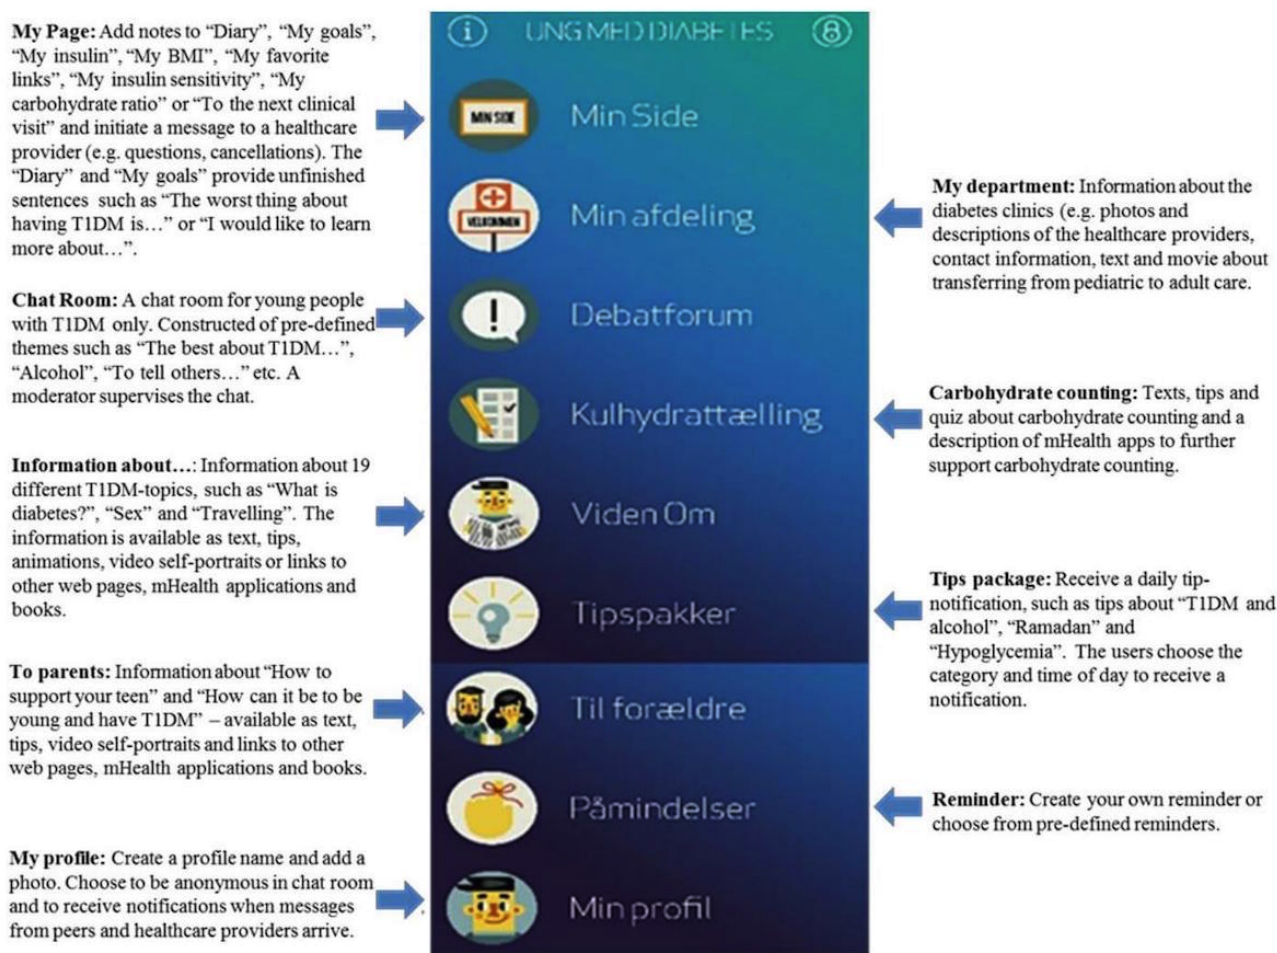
My Page: Add notes to "Diary", "My goals", "My insulin", "My BMI", "My favorite links", "My insulin sensitivity", "My carbohydrate ratio" or "To the next clinical visit" and initiate a message to a healthcare provider (e.g. questions, cancellations). The "Diary" and "My goals" provide unfinished sentences such as "The worst thing about having T1DM is…" or "I would like to learn more about…".

Chat Room: A chat room for young people with T1DM only. Constructed of pre-defined themes such as "The best about T1DM…", "Alcohol", "To tell others…" etc. A moderator supervises the chat.

Information about…: Information about 19 different T1DM-topics, such as "What is diabetes?", "Sex" and "Travelling". The information is available as text, tips, animations, video self-portraits or links to other web pages, mHealth applications and books.

To parents: Information about "How to support your teen" and "How can it be to be young and have T1DM" – available as text, tips, video self-portraits and links to other web pages, mHealth applications and books.

My profile: Create a profile name and add a photo. Choose to be anonymous in chat room and to receive notifications when messages from peers and healthcare providers arrive.

UNG MED DIABETES

8

MIN SIDE

Min Side

VELKOMMEN

Min afdeling

Debatforum

Kulhydrattælling

Viden Om

Tipspakker

Til forældre

Påmindelser

Min profil

My department: Information about the diabetes clinics (e.g. photos and descriptions of the healthcare providers, contact information, text and movie about transferring from pediatric to adult care.

Carbohydrate counting: Texts, tips and quiz about carbohydrate counting and a description of mHealth apps to further support carbohydrate counting.

Tips package: Receive a daily tip-notification, such as tips about "T1DM and alcohol", "Ramadan" and "Hypoglycemia". The users choose the category and time of day to receive a notification.

Reminder: Create your own reminder or choose from pre-defined reminders.